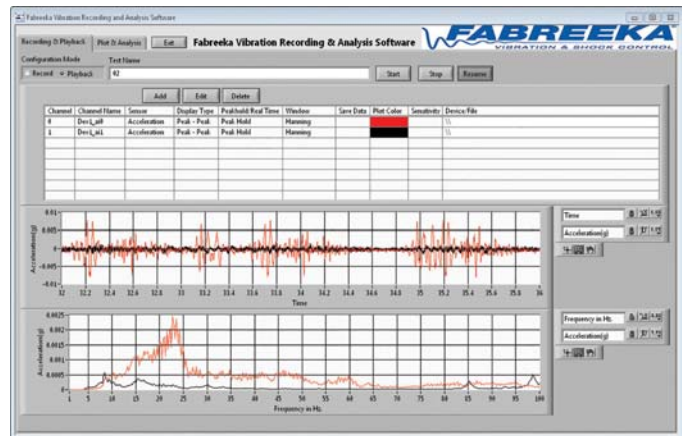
Fabreeka Vibration Recording and Analysis Software

Recording & Playback | Plot & Analysis | Exit | Fabreeka Vibration Recording & Analysis Software

FABREEKA
VIBRATION & SHOCK CONTROL

Configuration Mode
Record Playback

Test Name
#2

Start | Stop | Resume

Add | Edit | Delete

| Channel | Channel Name | Sensor | Display Type | Peak hold/Real Time | Window | Save Data | Plot Color | Sensitivity | Device/File |
|---|---|---|---|---|---|---|---|---|---|
| 0 | Dev1_ai0 | Acceleration | Peak - Peak | Peak Hold | Hanning | | | | % |
| 1 | Dev1_ai1 | Acceleration | Peak - Peak | Peak Hold | Hanning | | | | % |

Acceleration(g)
0.01
0.005
0
-0.005
-0.01
32 32.2 32.4 32.6 32.8 33 33.2 33.4 33.6 33.8 34 34.2 34.4 34.6 34.8 35 35.2 35.4 35.6 35.8 36
Time

Time
Acceleration(g)

Acceleration(g)
0.0025
0.002
0.0015
0.001
0.0005
0
1 5 10 15 20 25 30 35 40 45 50 55 60 65 70 75 80 85 90 95 100
Frequency in Hz.

Frequency in Hz.
Acceleration(g)